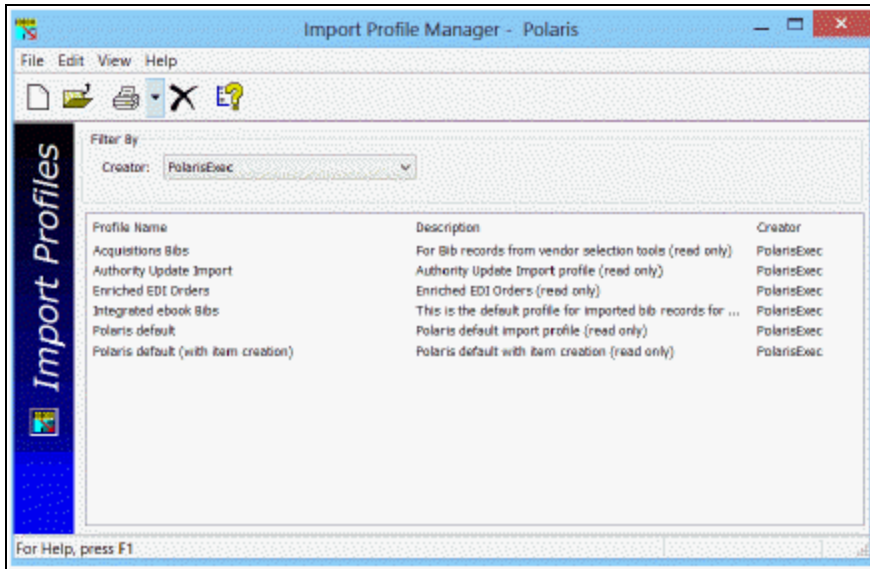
Import Profile Manager - Polaris

File Edit View Help

Import Profiles

Filter By

Creator: PolarisExec

| Profile Name | Description | Creator |
|---|---|---|
| Acquisitions Bibs | For Bib records from vendor selection tools (read only) | PolarisExec |
| Authority Update Import | Authority Update Import profile (read only) | PolarisExec |
| Enriched EDI Orders | Enriched EDI Orders (read only) | PolarisExec |
| Integrated ebook Bibs | This is the default profile for imported bib records for ... | PolarisExec |
| Polaris default | Polaris default import profile (read only) | PolarisExec |
| Polaris default (with item creation) | Polaris default with item creation (read only) | PolarisExec |

For Help, press F1